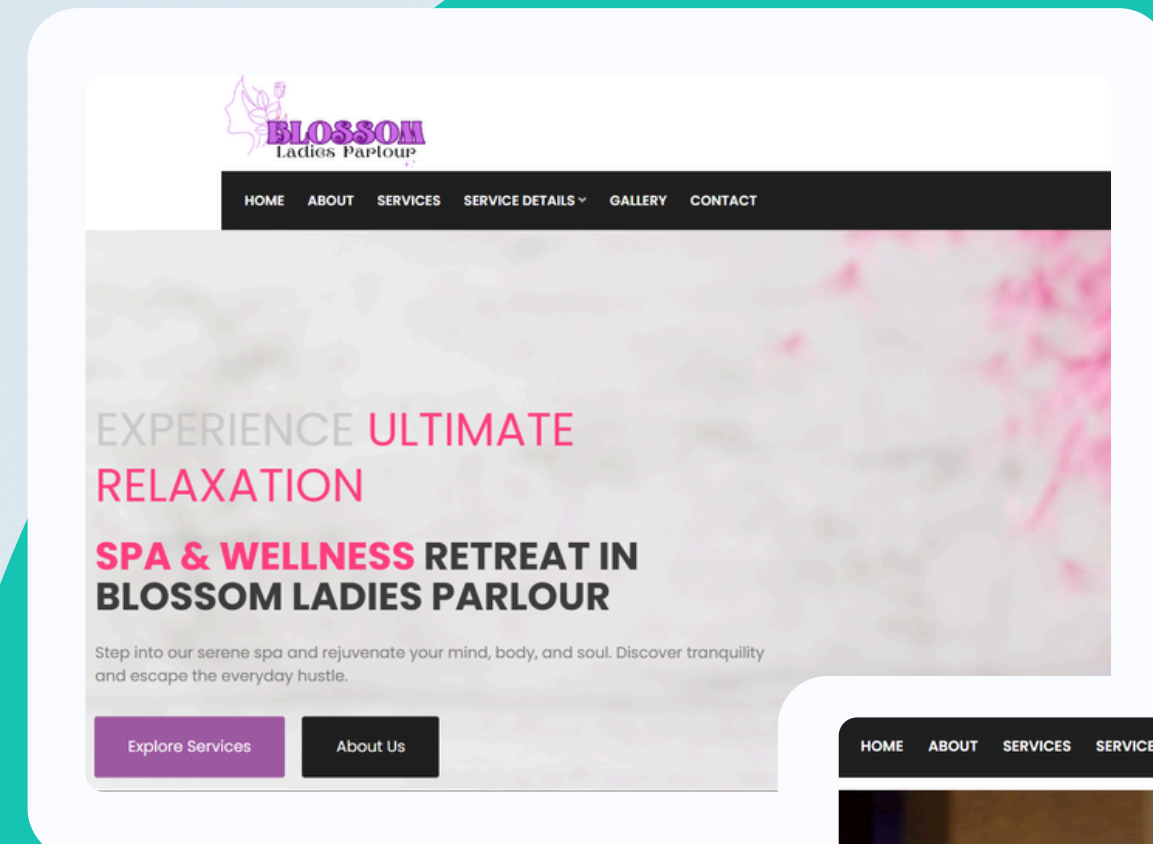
BLOSSOM
Ladies Parlour

HOME ABOUT SERVICES SERVICE DETAILS GALLERY CONTACT

EXPERIENCE ULTIMATE RELAXATION

SPA & WELLNESS RETREAT IN BLOSSOM LADIES PARLOUR

Step into our serene spa and rejuvenate your mind, body, and soul. Discover tranquility and escape the everyday hustle.

Explore Services About Us

HOME ABOUT SERVICES SERVICE